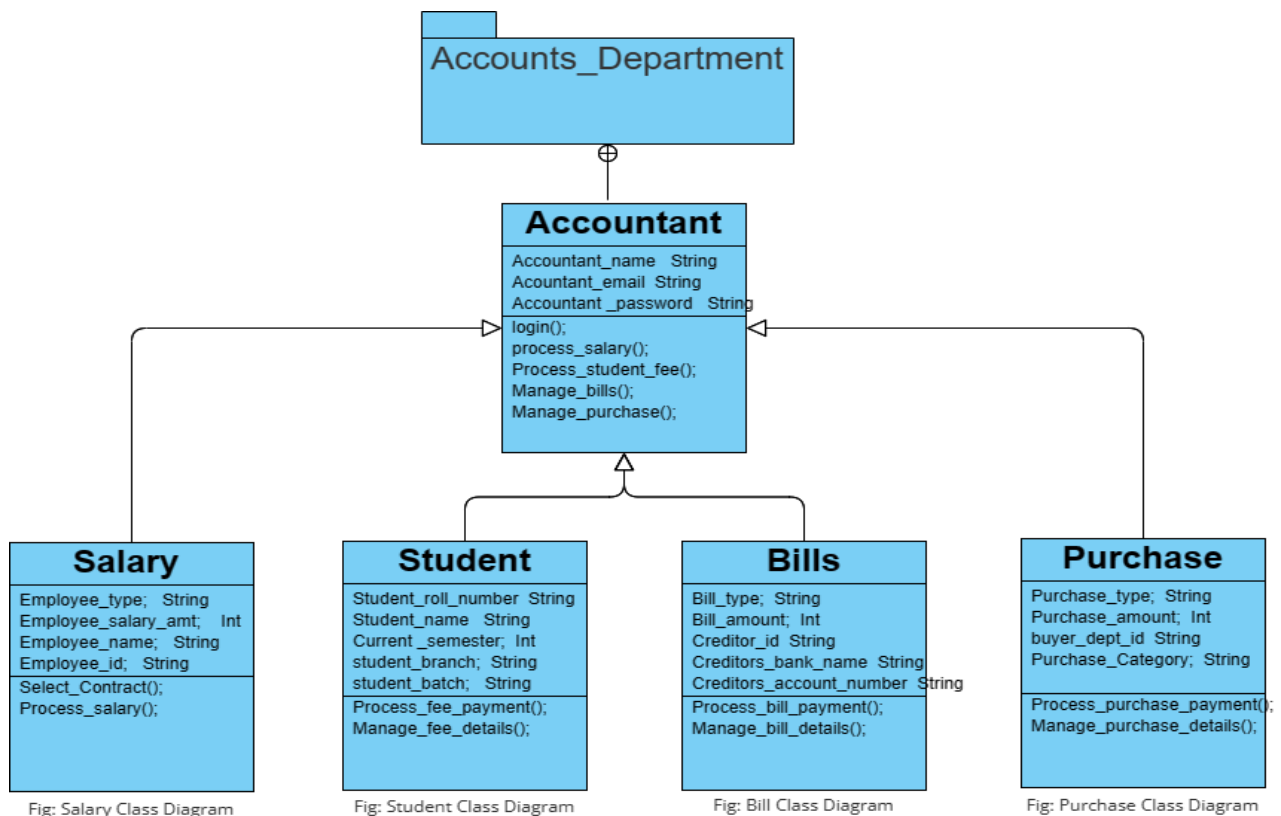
Accounts_Department

Accountant

Accountant_name String
Acountant_email String
Accountant _password String

login();
process_salary();
Process_student_fee();
Manage_bills();
Manage_purchase();

Salary

Employee_type; String
Employee_salary_amt; Int
Employee_name; String
Employee_id; String

Select_Contract();
Process_salary();

Fig: Salary Class Diagram

Student

Student_roll_number String
Student_name String
Current _semester; Int
student_branch; String
student_batch; String

Process_fee_payment();
Manage_fee_details();

Fig: Student Class Diagram

Bills

Bill_type; String
Bill_amount; Int
Creditor_id String
Creditors_bank_name String
Creditors_account_number String

Process_bill_payment();
Manage_bill_details();

Fig: Bill Class Diagram

Purchase

Purchase_type; String
Purchase_amount; Int
buyer_dept_id String
Purchase_Category; String

Process_purchase_payment();
Manage_purchase_details();

Fig: Purchase Class Diagram